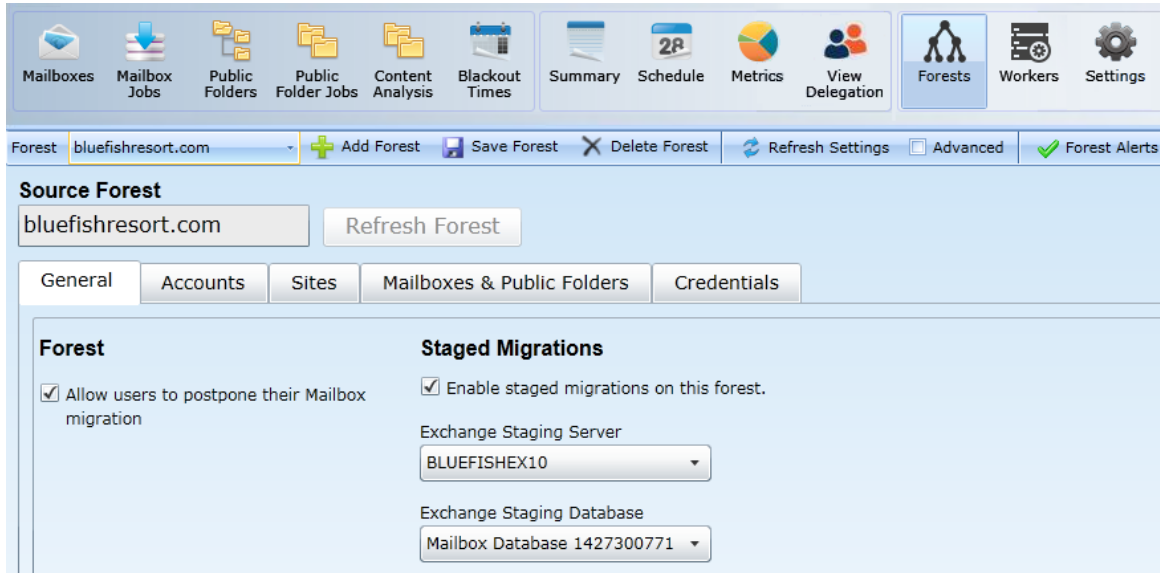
Mailboxes

Mailbox Jobs

Public Folders

Public Folder Jobs

Content Analysis

Blackout Times

Summary

28

Schedule

Metrics

View Delegation

Forests

Workers

Settings

Forest bluefishresort.com

Add Forest

Save Forest

Delete Forest

Refresh Settings

Advanced

Forest Alerts

Source Forest

bluefishresort.com

Refresh Forest

General

Accounts

Sites

Mailboxes & Public Folders

Credentials

Forest

Allow users to postpone their Mailbox migration

Staged Migrations

Enable staged migrations on this forest.

Exchange Staging Server

BLUEFISHEX10

Exchange Staging Database

Mailbox Database 1427300771